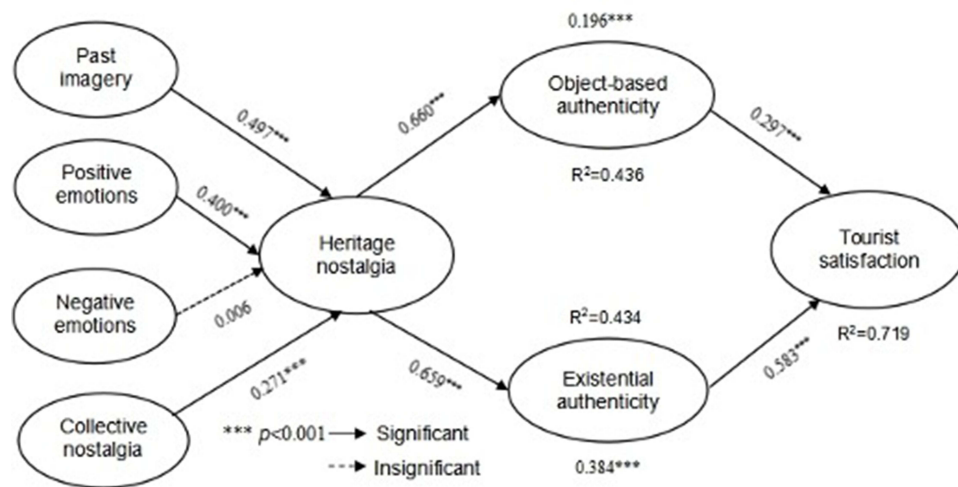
Past imagery

Positive emotions

Negative emotions

Collective nostalgia

0.497***

0.400***

0.006

0.271***

Heritage nostalgia

0.660***

0.659***

0.196***

Object-based authenticity

$R^2$=0.436

$R^2$=0.434

Existential authenticity

0.384***

0.297***

0.583***

Tourist satisfaction

$R^2$=0.719

*** $p$<0.001 Significant

Insignificant